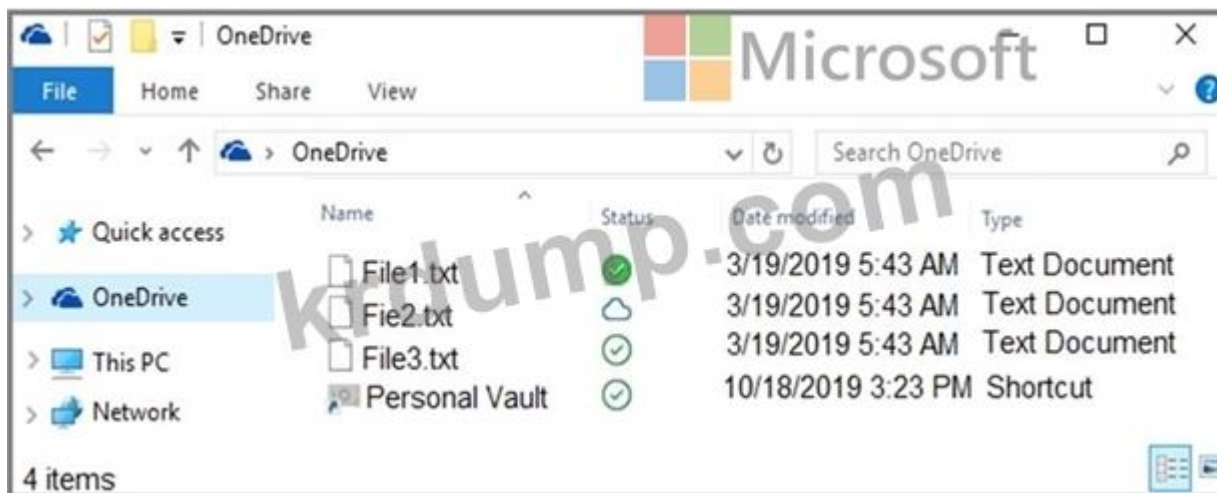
OneDrive

Microsoft

File Home Share View

OneDrive

Search OneDrive

krumump.com

Quick access

OneDrive

This PC

Network

| Name | Status | Date modified | Type |
|---|---|---|---|
| File1.txt | | 3/19/2019 5:43 AM | Text Document |
| Fie2.txt | | 3/19/2019 5:43 AM | Text Document |
| File3.txt | | 3/19/2019 5:43 AM | Text Document |
| Personal Vault | | 10/18/2019 3:23 PM | Shortcut |

4 items